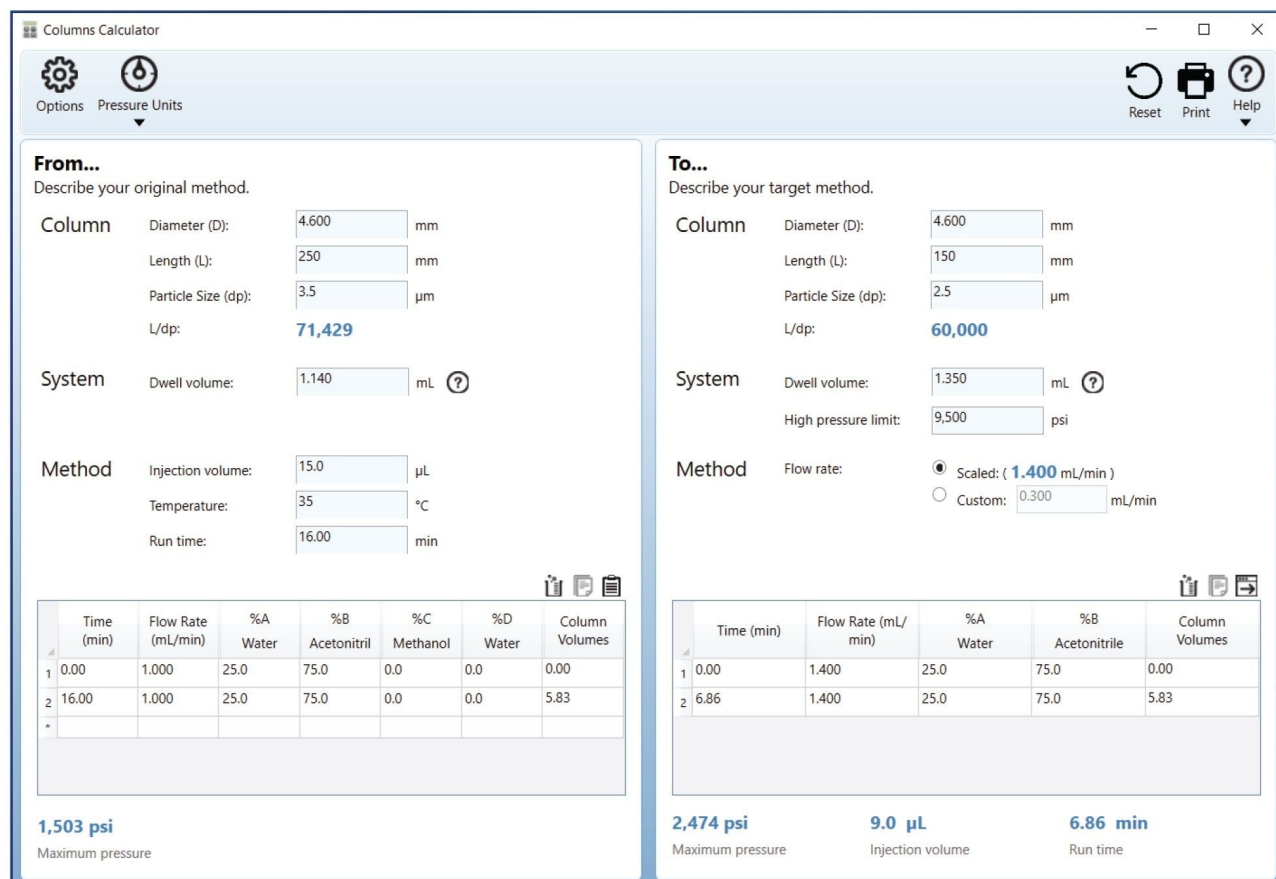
Columns Calculator

Options Pressure Units

Reset Print Help

From...
Describe your original method.

Column
Diameter (D): 4.600 mm
Length (L): 250 mm
Particle Size (dp): 3.5 µm
L/dp: 71,429

System
Dwell volume: 1.140 mL ?

Method
Injection volume: 15.0 µL
Temperature: 35 °C
Run time: 16.00 min

| | Time (min) | Flow Rate (mL/min) | %A Water | %B Acetonitril | %C Methanol | %D Water | Column Volumes |
|---|---|---|---|---|---|---|---|
| 1 | 0.00 | 1.000 | 25.0 | 75.0 | 0.0 | 0.0 | 0.00 |
| 2 | 16.00 | 1.000 | 25.0 | 75.0 | 0.0 | 0.0 | 5.83 |
| * | | | | | | | |

1,503 psi
Maximum pressure

To...
Describe your target method.

Column
Diameter (D): 4.600 mm
Length (L): 150 mm
Particle Size (dp): 2.5 µm
L/dp: 60,000

System
Dwell volume: 1.350 mL ?
High pressure limit: 9,500 psi

Method
Flow rate: Scaled: ( 1.400 mL/min )
Custom: 0.300 mL/min

| | Time (min) | Flow Rate (mL/ min) | %A Water | %B Acetonitrile | Column Volumes |
|---|---|---|---|---|---|
| 1 | 0.00 | 1.400 | 25.0 | 75.0 | 0.00 |
| 2 | 6.86 | 1.400 | 25.0 | 75.0 | 5.83 |

2,474 psi
Maximum pressure

9.0 µL
Injection volume

6.86 min
Run time